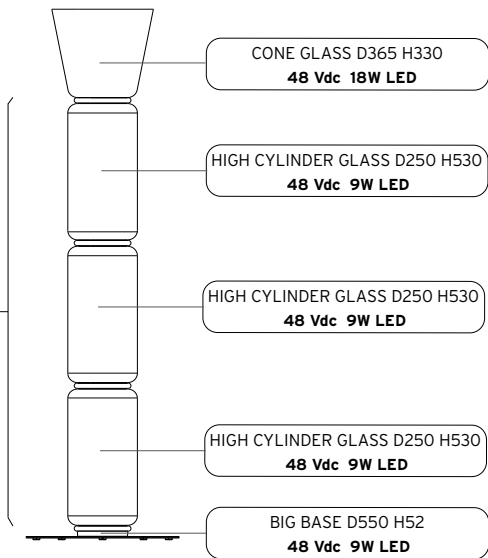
CONE GLASS D365 H330
48 Vdc 18W LED

HIGH CYLINDER GLASS D250 H530
48 Vdc 9W LED

HIGH CYLINDER GLASS D250 H530
48 Vdc 9W LED

HIGH CYLINDER GLASS D250 H530
48 Vdc 9W LED

BIG BASE D550 H52
48 Vdc 9W LED